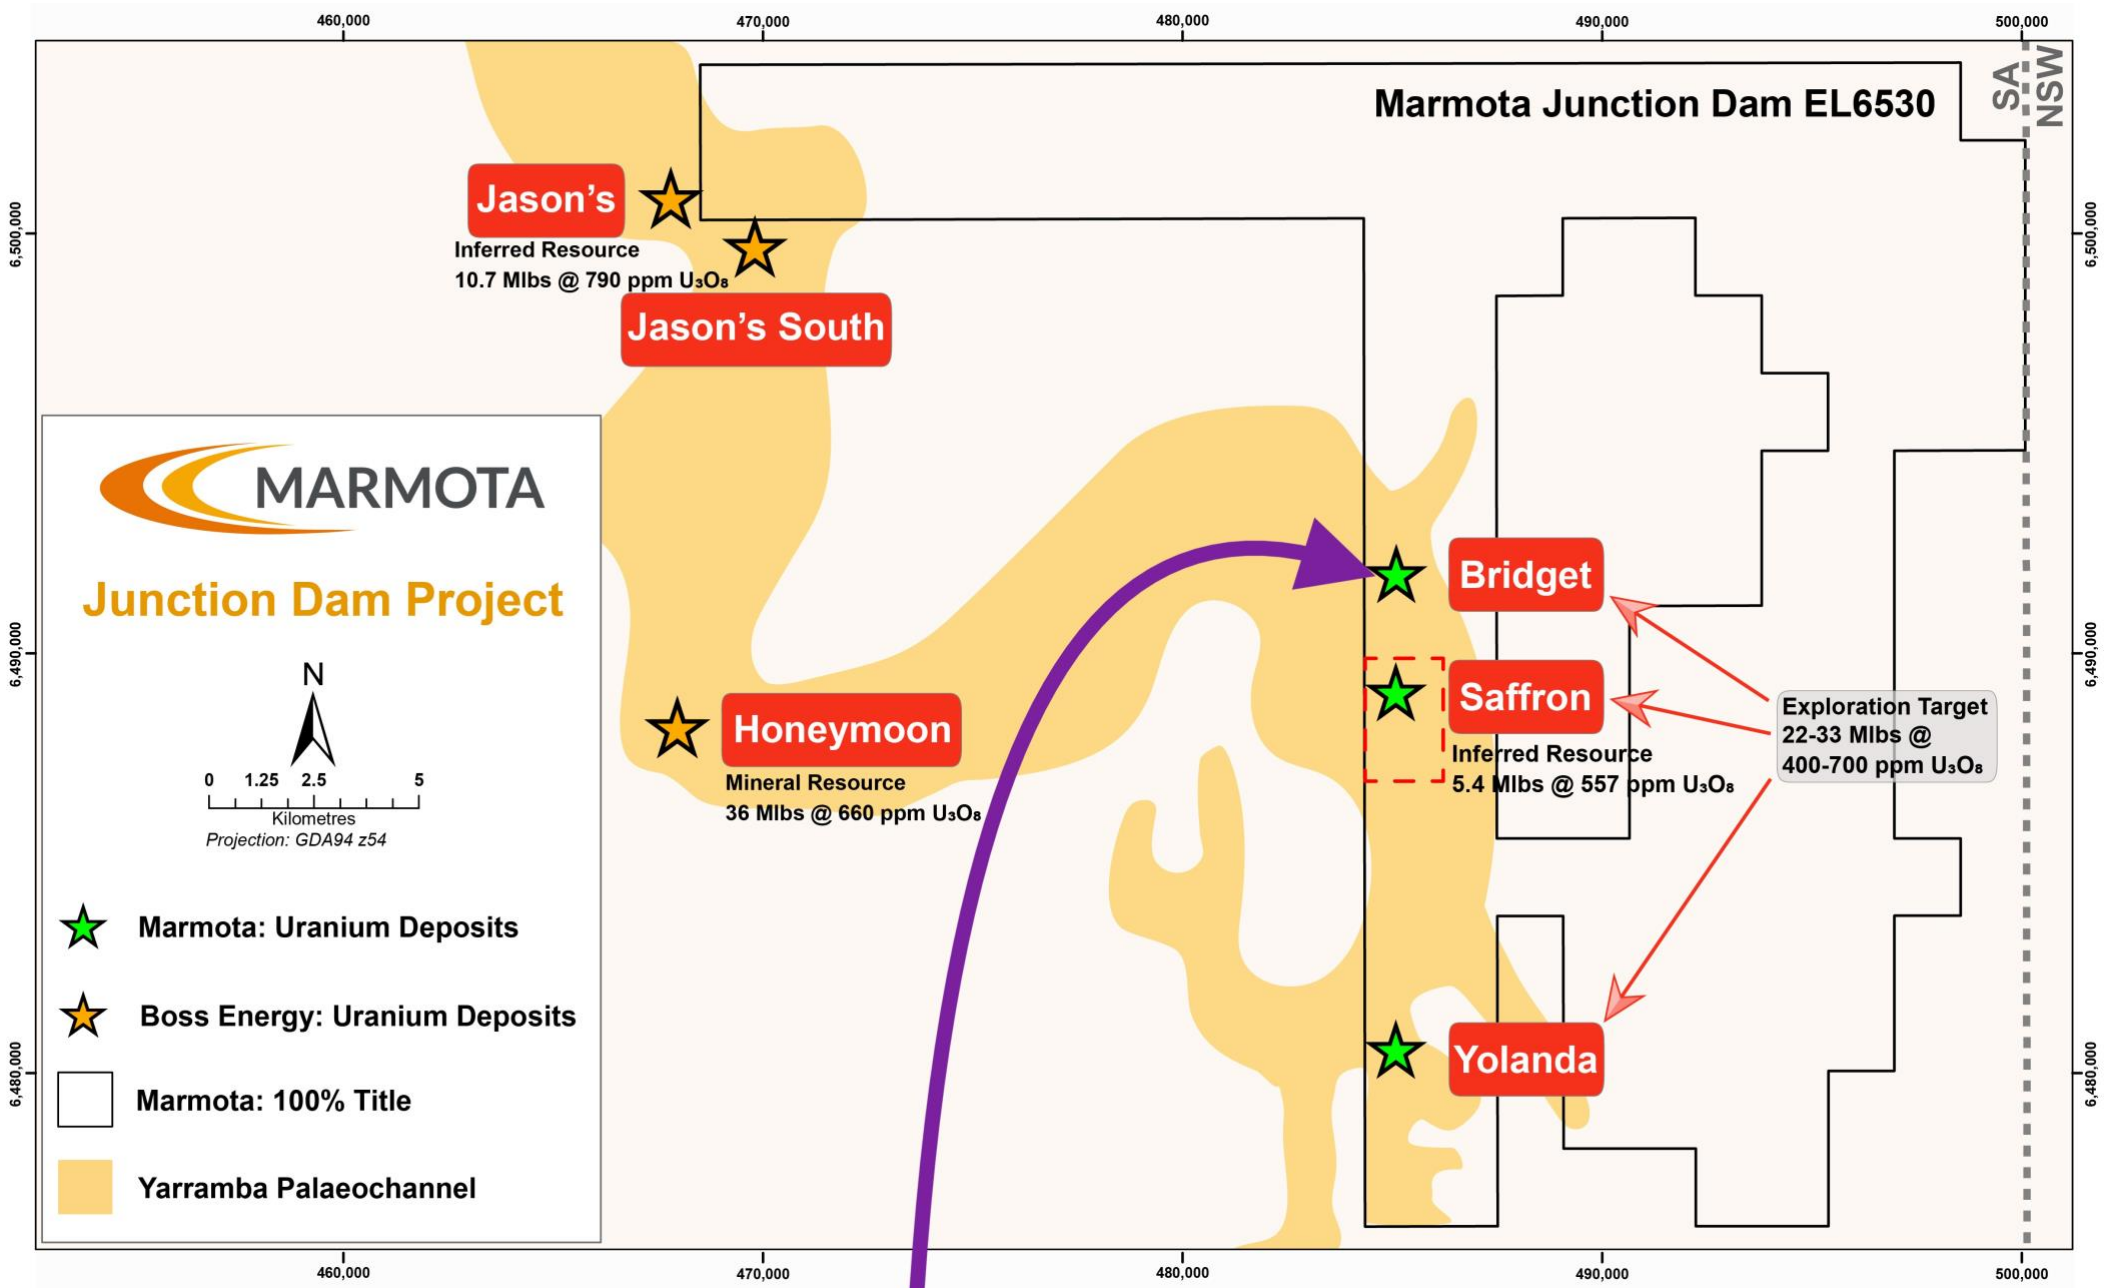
460,000
470,000
480,000
490,000
500,000

Marmota Junction Dam EL6530

SA
NSW

6,500,000
6,490,000
6,480,000

6,500,000
6,490,000
6,480,000

Jason's
Inferred Resource
10.7 Mlbs @ 790 ppm $U_3O_8$

Jason's South

MARMOTA

Junction Dam Project

N

0 1.25 2.5 5
Kilometres
Projection: GDA94 z54

Honeymoon
Mineral Resource
36 Mlbs @ 660 ppm $U_3O_8$

Bridget

Saffron
Inferred Resource
5.4 Mlbs @ 557 ppm $U_3O_8$

Exploration Target
22-33 Mlbs @
400-700 ppm $U_3O_8$

Yolanda

Marmota: Uranium Deposits

Boss Energy: Uranium Deposits

Marmota: 100% Title

Yarramba Palaeochannel

460,000
470,000
480,000
490,000
500,000